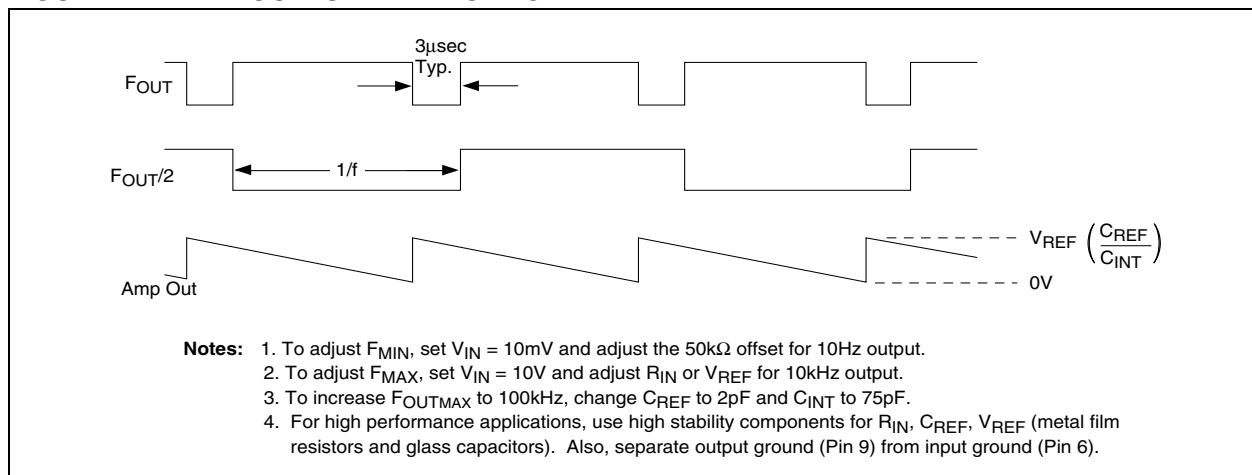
3µsec Typ.

$F_{OUT}$

$F_{OUT}/2$

1/f

$V_{REF}\left(\frac{C_{REF}}{C_{INT}}\right)$

0V

Amp Out

**Notes:** 1. To adjust $F_{MIN}$, set $V_{IN}$ = 10mV and adjust the 50kΩ offset for 10Hz output.
2. To adjust $F_{MAX}$, set $V_{IN}$ = 10V and adjust $R_{IN}$ or $V_{REF}$ for 10kHz output.
3. To increase $F_{OUTMAX}$ to 100kHz, change $C_{REF}$ to 2pF and $C_{INT}$ to 75pF.
4. For high performance applications, use high stability components for $R_{IN}$, $C_{REF}$, $V_{REF}$ (metal film resistors and glass capacitors). Also, separate output ground (Pin 9) from input ground (Pin 6).